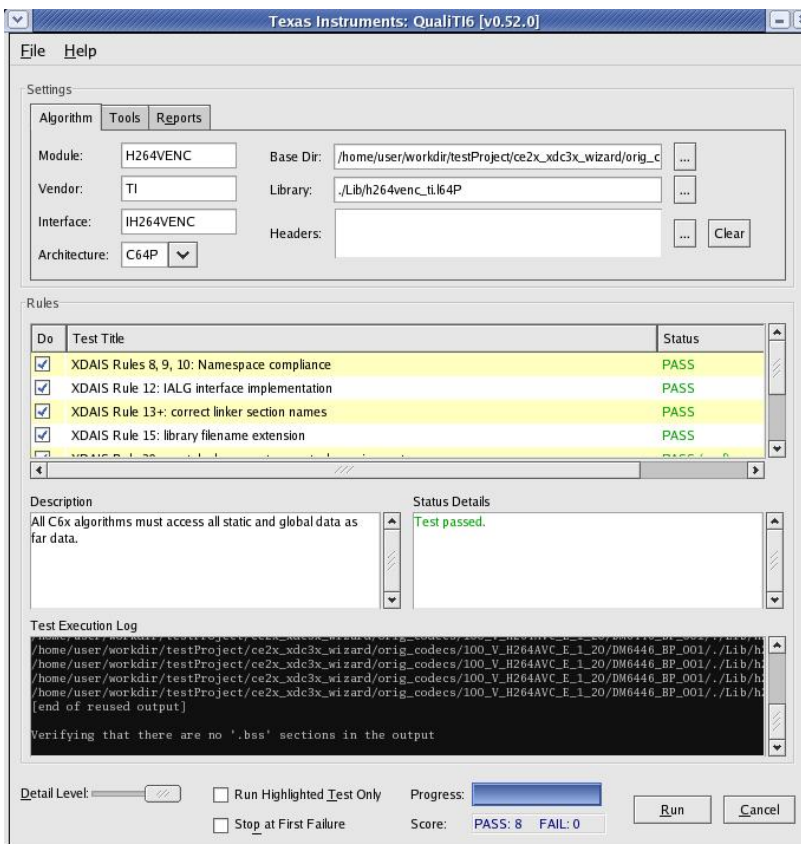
Texas Instruments: QualiTI6 [v0.52.0]

File Help

Settings

Algorithm | Tools | Reports

Module: H264VENC
Vendor: TI
Interface: IH264VENC
Architecture: C64P

Base Dir: /home/user/workdir/testProject/ce2x_xdc3x_wizard/orig_c ...
Library: ./Lib/h264venc_ti.l64P ...
Headers: ... Clear

Rules

| Do | Test Title | Status |
|---|---|---|
| ☑ | XDAIS Rules 8, 9, 10: Namespace compliance | PASS |
| ☑ | XDAIS Rule 12: IALG interface implementation | PASS |
| ☑ | XDAIS Rule 13+: correct linker section names | PASS |
| ☑ | XDAIS Rule 15: library filename extension | PASS |
| ☑ | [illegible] | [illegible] |

Description
All C6x algorithms must access all static and global data as far data.

Status Details
Test passed.

Test Execution Log
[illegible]
/home/user/workdir/testProject/ce2x_xdc3x_wizard/orig_codecs/100_V_H264AVC_E_1_20/DM6446_BP_001/./Lib/h
/home/user/workdir/testProject/ce2x_xdc3x_wizard/orig_codecs/100_V_H264AVC_E_1_20/DM6446_BP_001/./Lib/h
/home/user/workdir/testProject/ce2x_xdc3x_wizard/orig_codecs/100_V_H264AVC_E_1_20/DM6446_BP_001/./Lib/h
/home/user/workdir/testProject/ce2x_xdc3x_wizard/orig_codecs/100_V_H264AVC_E_1_20/DM6446_BP_001/./Lib/h
[end of reused output]

Verifying that there are no '.bss' sections in the output

Detail Level:
Run Highlighted Test Only
Stop at First Failure
Progress:
Score: PASS: 8 FAIL: 0
Run
Cancel